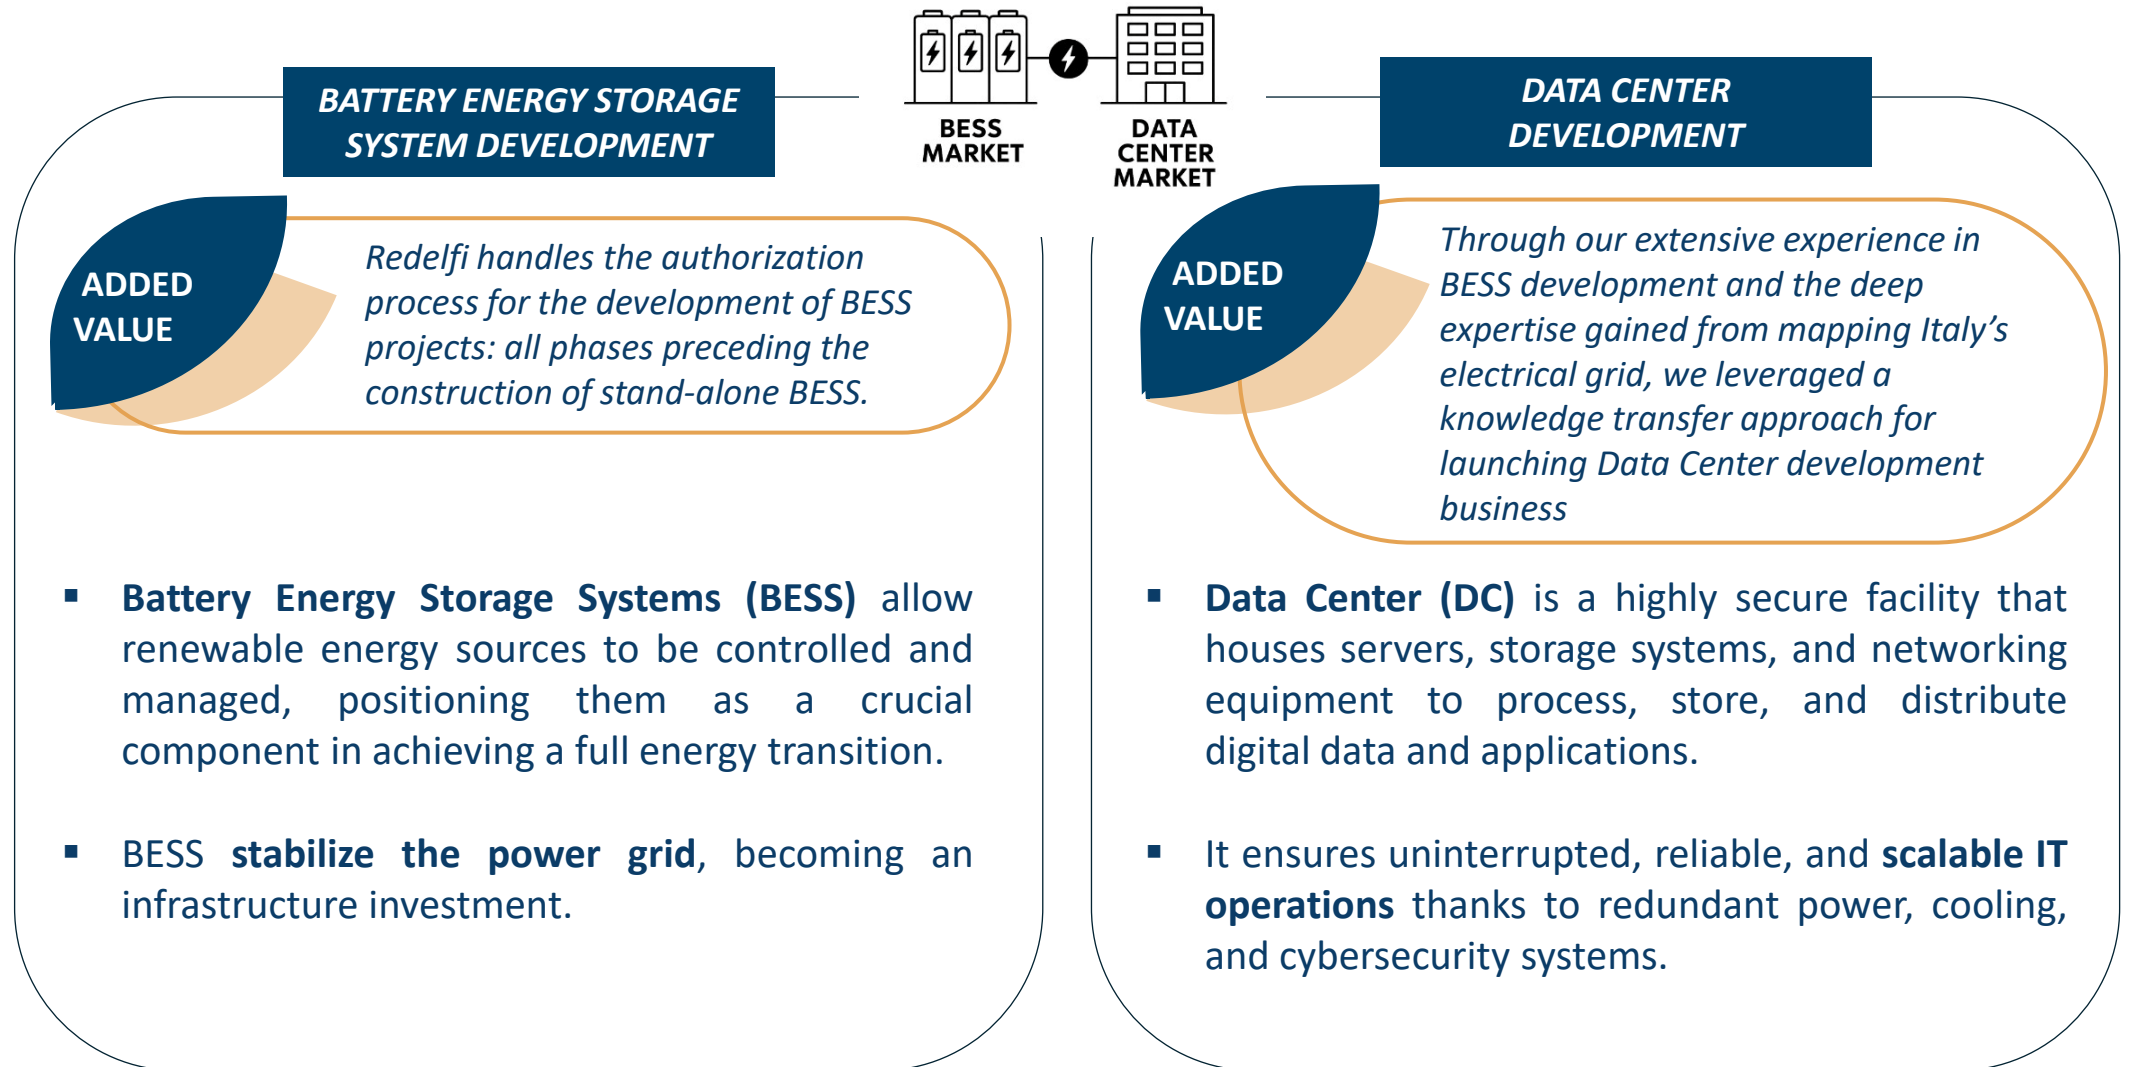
BESS MARKET

DATA CENTER MARKET

BATTERY ENERGY STORAGE SYSTEM DEVELOPMENT

ADDED VALUE

Redelfi handles the authorization process for the development of BESS projects: all phases preceding the construction of stand-alone BESS.

▪ **Battery Energy Storage Systems (BESS)** allow renewable energy sources to be controlled and managed, positioning them as a crucial component in achieving a full energy transition.

▪ BESS **stabilize the power grid**, becoming an infrastructure investment.

DATA CENTER DEVELOPMENT

ADDED VALUE

Through our extensive experience in BESS development and the deep expertise gained from mapping Italy's electrical grid, we leveraged a knowledge transfer approach for launching Data Center development business

▪ **Data Center (DC)** is a highly secure facility that houses servers, storage systems, and networking equipment to process, store, and distribute digital data and applications.

▪ It ensures uninterrupted, reliable, and **scalable IT operations** thanks to redundant power, cooling, and cybersecurity systems.